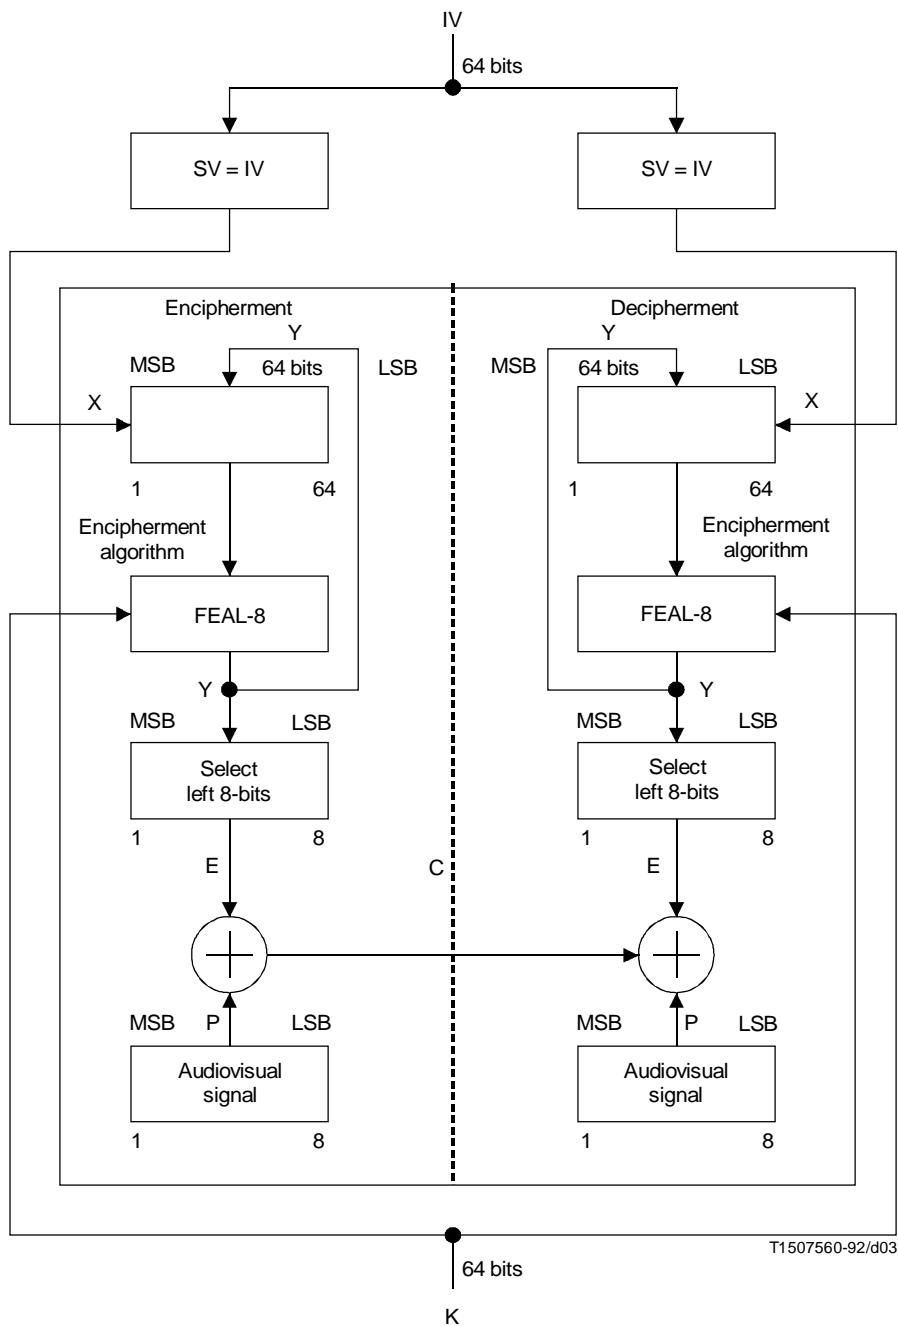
IV

64 bits

SV = IV

SV = IV

Encipherment

Y

MSB

64 bits

LSB

X

1

64

Encipherment algorithm

FEAL-8

Y

MSB

LSB

Select left 8-bits

1

8

E

MSB

P

LSB

Audiovisual signal

1

8

C

Decipherment

Y

MSB

64 bits

LSB

X

1

64

Encipherment algorithm

FEAL-8

Y

MSB

LSB

Select left 8-bits

1

8

E

MSB

P

LSB

Audiovisual signal

1

8

T1507560-92/d03

64 bits

K